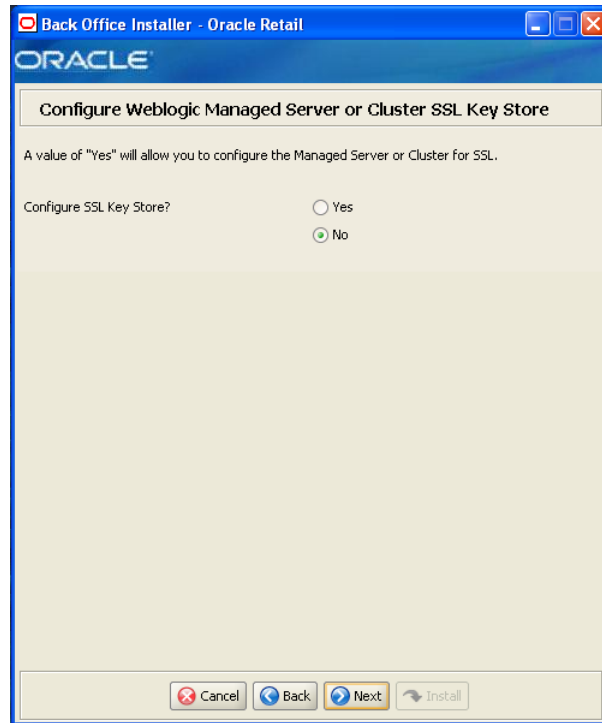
Back Office Installer - Oracle Retail

ORACLE

Configure Weblogic Managed Server or Cluster SSL Key Store

A value of "Yes" will allow you to configure the Managed Server or Cluster for SSL.

Configure SSL Key Store?

Yes

No

Cancel

Back

Next

Install